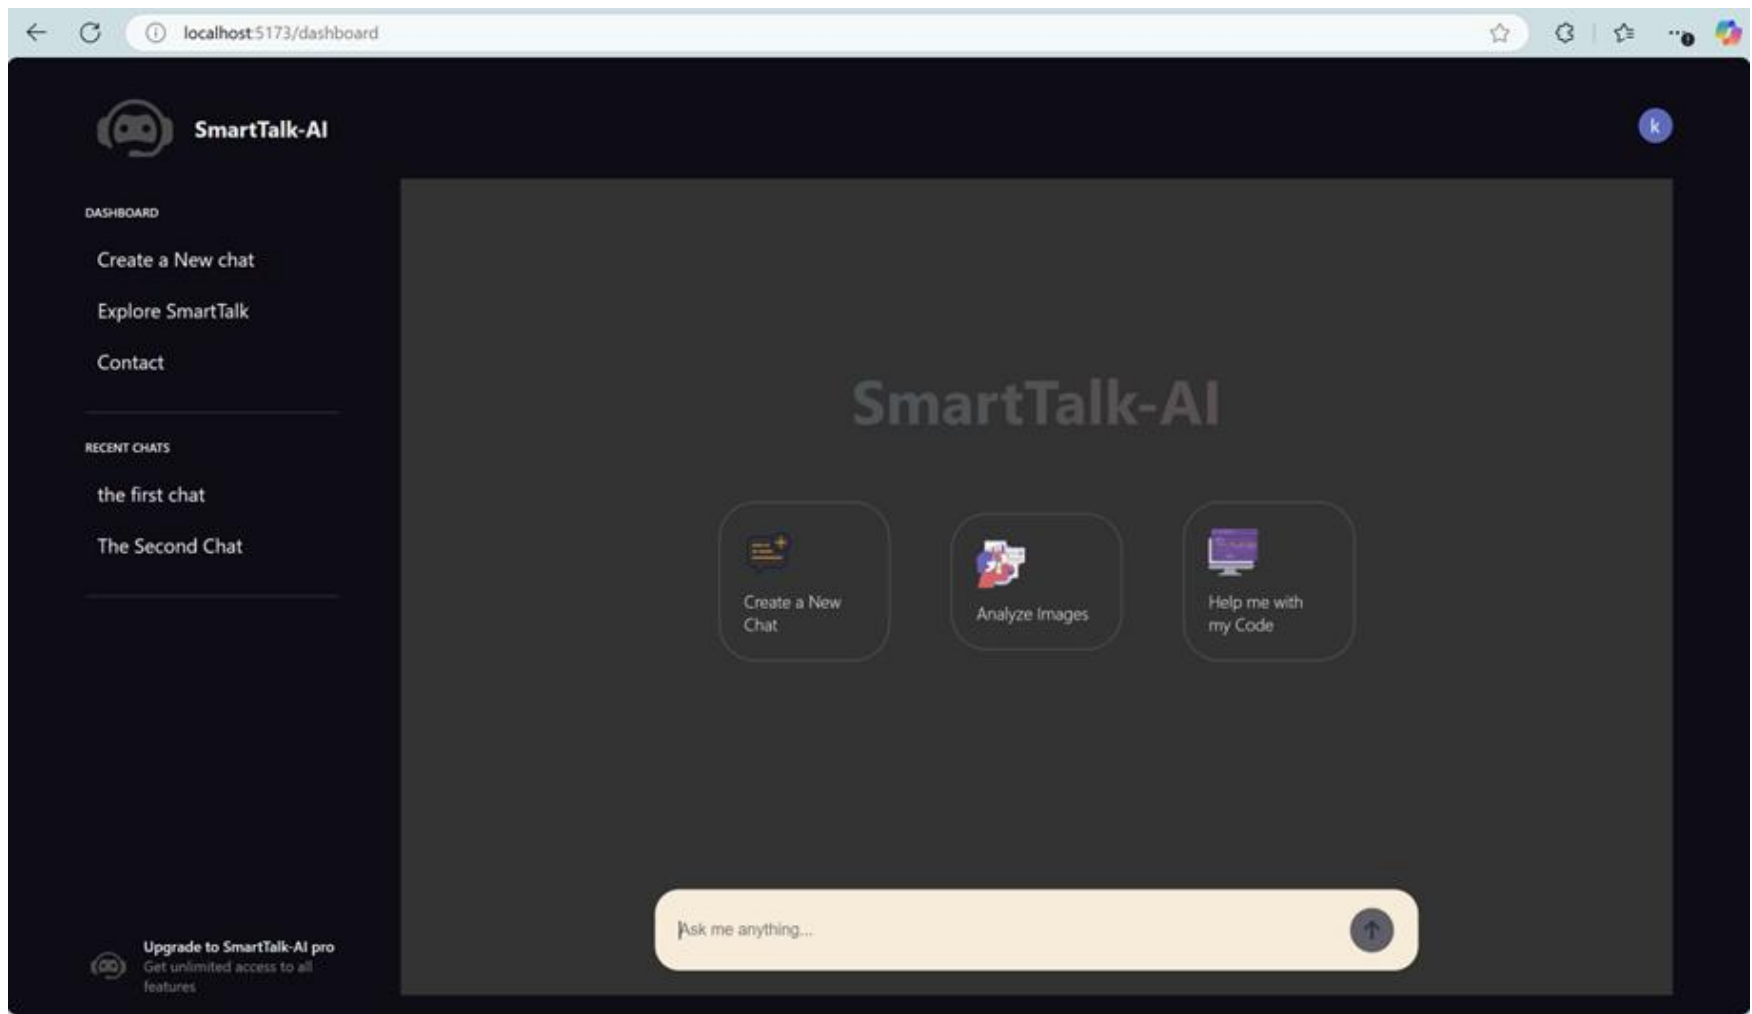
localhost:5173/dashboard

SmartTalk-AI

k

DASHBOARD

Create a New chat

Explore SmartTalk

Contact

RECENT CHATS

the first chat

The Second Chat

Upgrade to SmartTalk-AI pro
Get unlimited access to all features

SmartTalk-AI

Create a New Chat

Analyze Images

Help me with my Code

Ask me anything...